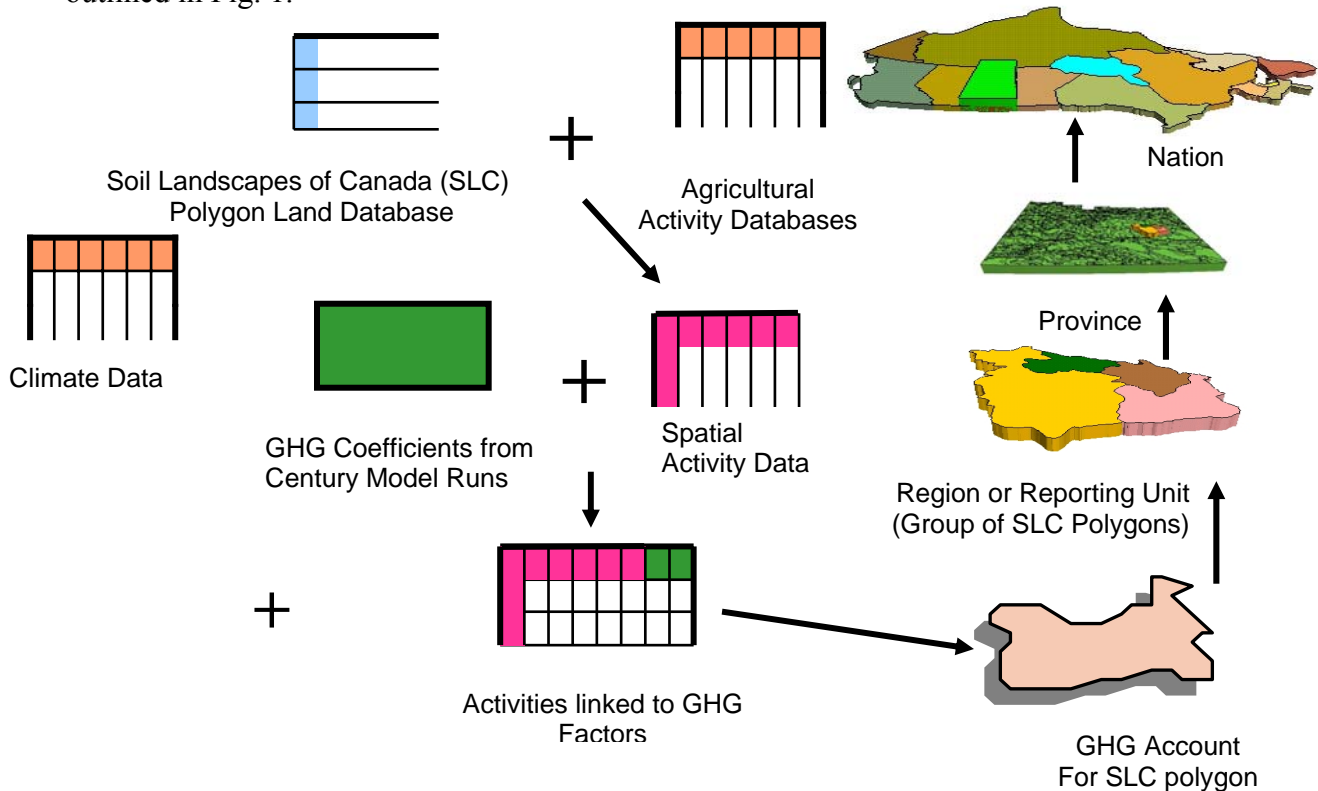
outlined in Fig. 1.

Soil Landscapes of Canada (SLC) Polygon Land Database

Agricultural Activity Databases

Nation

Climate Data

Province

GHG Coefficients from Century Model Runs

Spatial Activity Data

Region or Reporting Unit (Group of SLC Polygons)

Activities linked to GHG Factors

GHG Account For SLC polygon